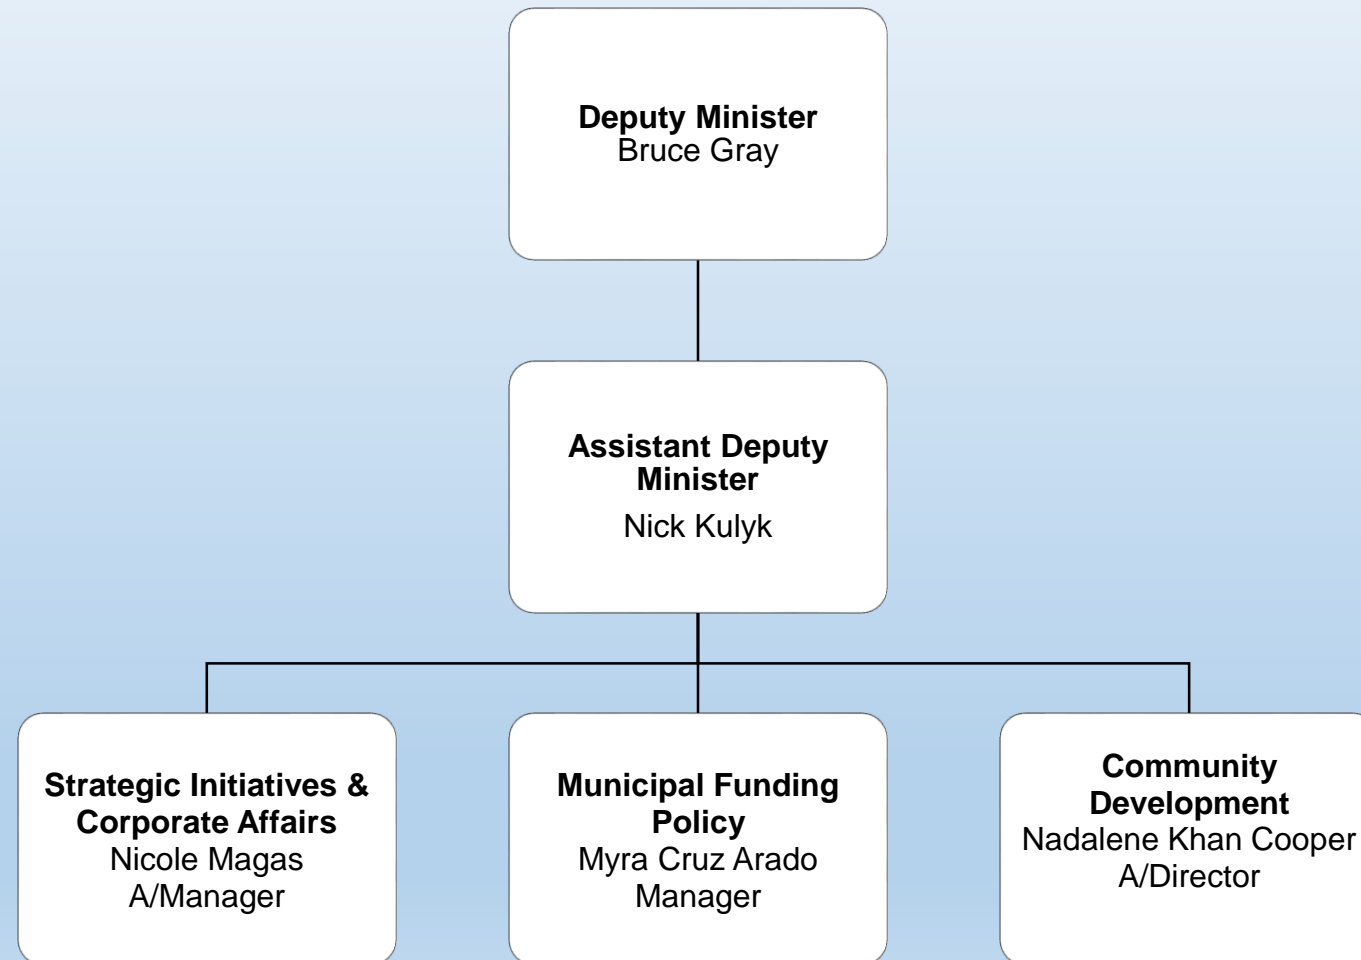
Deputy Minister
Bruce Gray

Assistant Deputy Minister
Nick Kulyk

Strategic Initiatives & Corporate Affairs
Nicole Magas
A/Manager

Municipal Funding Policy
Myra Cruz Arado
Manager

Community Development
Nadalene Khan Cooper
A/Director